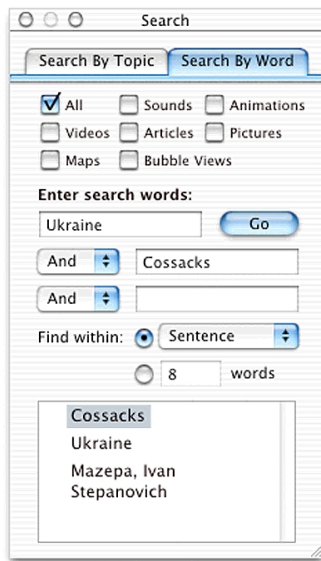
Search

Search By Topic | Search By Word

All
Sounds
Animations
Videos
Articles
Pictures
Maps
Bubble Views

Enter search words:

Ukraine
Go

And
Cossacks

And

Find within:
Sentence

8
words

Cossacks
Ukraine
Mazepa, Ivan Stepanovich